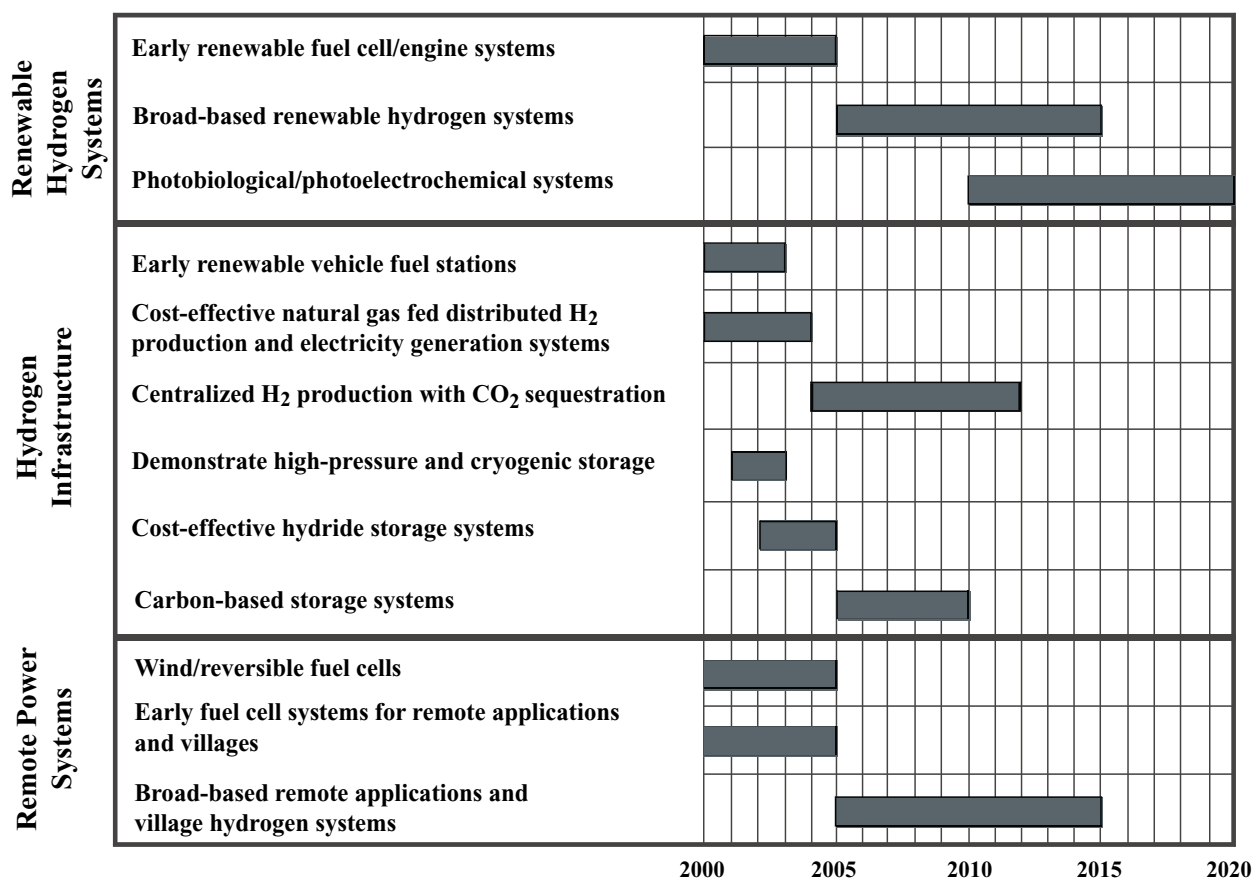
Renewable Hydrogen Systems

Early renewable fuel cell/engine systems

Broad-based renewable hydrogen systems

Photobiological/photoelectrochemical systems

Hydrogen Infrastructure

Early renewable vehicle fuel stations

Cost-effective natural gas fed distributed $H_2$ production and electricity generation systems

Centralized $H_2$ production with $CO_2$ sequestration

Demonstrate high-pressure and cryogenic storage

Cost-effective hydride storage systems

Carbon-based storage systems

Remote Power Systems

Wind/reversible fuel cells

Early fuel cell systems for remote applications and villages

Broad-based remote applications and village hydrogen systems

2000 2005 2010 2015 2020